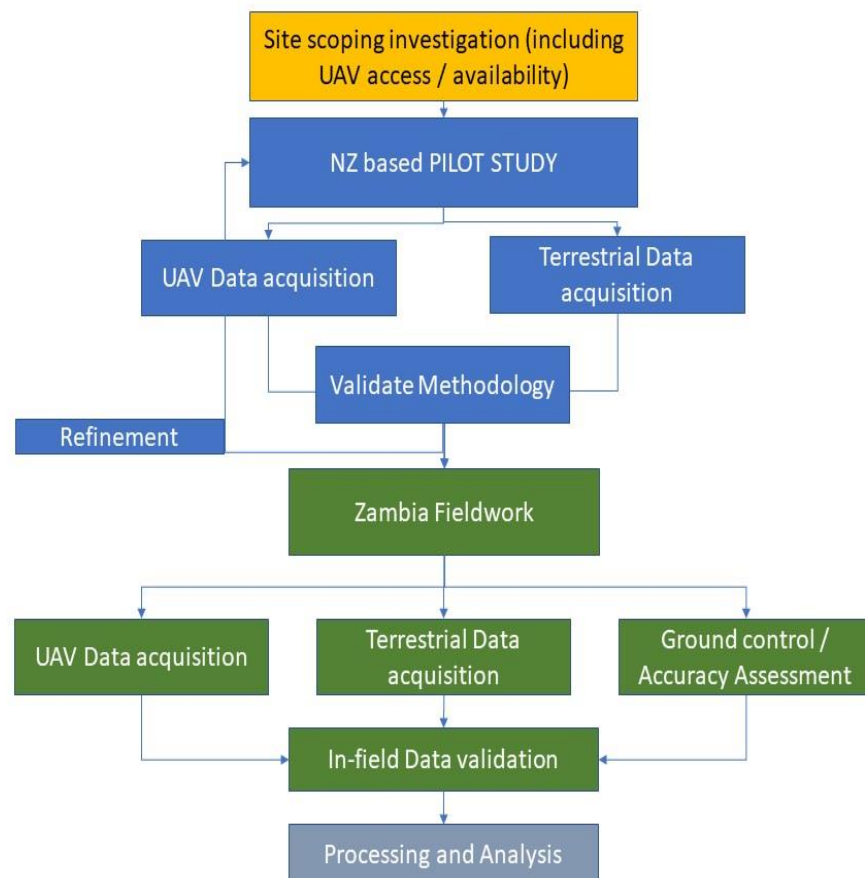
Site scoping investigation (including UAV access / availability)

NZ based PILOT STUDY

UAV Data acquisition

Terrestrial Data acquisition

Validate Methodology

Refinement

Zambia Fieldwork

UAV Data acquisition

Terrestrial Data acquisition

Ground control / Accuracy Assessment

In-field Data validation

Processing and Analysis